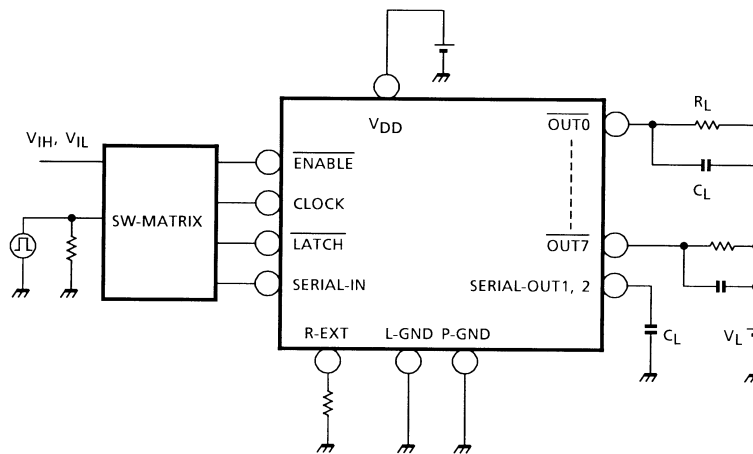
$V_{IH}$, $V_{IL}$

SW-MATRIX

$V_{DD}$

$\overline{ENABLE}$

CLOCK

$\overline{LATCH}$

SERIAL-IN

$\overline{OUT0}$

$\overline{OUT7}$

SERIAL-OUT1, 2

R-EXT

L-GND

P-GND

$R_L$

$C_L$

$C_L$

$V_L$